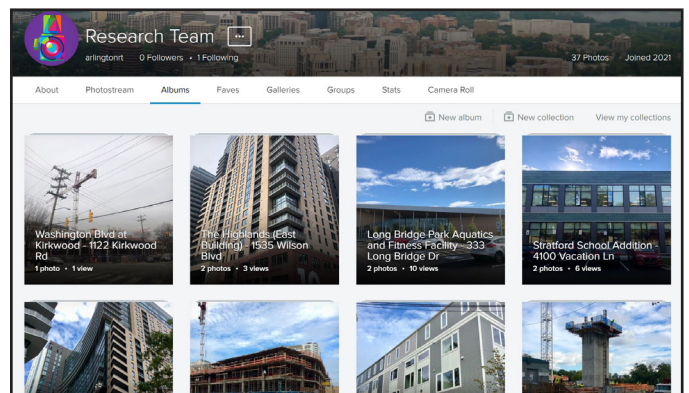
Research Team ···
arlingtonrt 0 Followers • 1 Following
37 Photos Joined 2021

About Photostream Albums Faves Galleries Groups Stats Camera Roll

New album New collection View my collections

Washington Blvd at Kirkwood - 1122 Kirkwood Rd
1 photo • 1 view

The Highlands (East Building) - 1535 Wilson Blvd
2 photos • 3 views

Long Bridge Park Aquatics and Fitness Facility - 333 Long Bridge Dr
2 photos • 10 views

Stratford School Addition - 4100 Vacation Ln
2 photos • 6 views